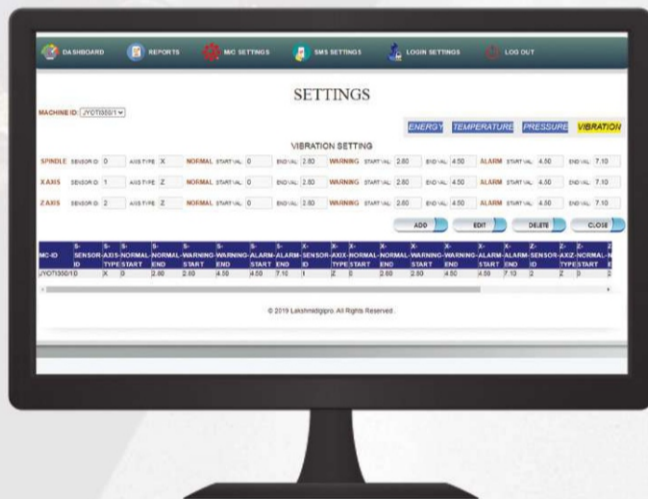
DASHBOARD REPORTS M/C SETTINGS SMS SETTINGS LOGIN SETTINGS LOG OUT

SETTINGS

MACHINE ID: JYOTI300/1

ENERGY TEMPERATURE PRESSURE VIBRATION

VIBRATION SETTING

SPINDLE SENSOR ID 0 AXIS TYPE X NORMAL START VAL 0 END VAL 2.80 WARNING START VAL 2.80 END VAL 4.50 ALARM START VAL 4.50 END VAL 7.10

X AXIS SENSOR ID 1 AXIS TYPE Z NORMAL START VAL 0 END VAL 2.80 WARNING START VAL 2.80 END VAL 4.50 ALARM START VAL 4.50 END VAL 7.10

Z AXIS SENSOR ID 2 AXIS TYPE Z NORMAL START VAL 0 END VAL 2.80 WARNING START VAL 2.80 END VAL 4.50 ALARM START VAL 4.50 END VAL 7.10

ADD EDIT DELETE CLOSE

| MC-ID | S-SENSOR-ID | S-AXIS-TYPE | S-NORMAL-START | S-NORMAL-END | S-WARNING-START | S-WARNING-END | S-ALARM-START | S-ALARM-END | X-SENSOR-ID | X-AXIX-TYPE | X-NORMAL-START | X-NORMAL-END | X-WARNING-START | X-WARNING-END | X-ALARM-START | X-ALARM-END | Z-SENSOR-ID | Z-AXIZ-TYPE | Z-NORMAL-START | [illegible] |
|---|---|---|---|---|---|---|---|---|---|---|---|---|---|---|---|---|---|---|---|---|
| JYOTI300/10 | | X | 0 | 2.80 | 2.80 | 4.50 | 4.50 | 7.10 | 1 | Z | 0 | 2.80 | 2.80 | 4.50 | 4.50 | 7.10 | 2 | Z | 0 | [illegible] |

© 2019 Lakshmidigipro. All Rights Reserved.